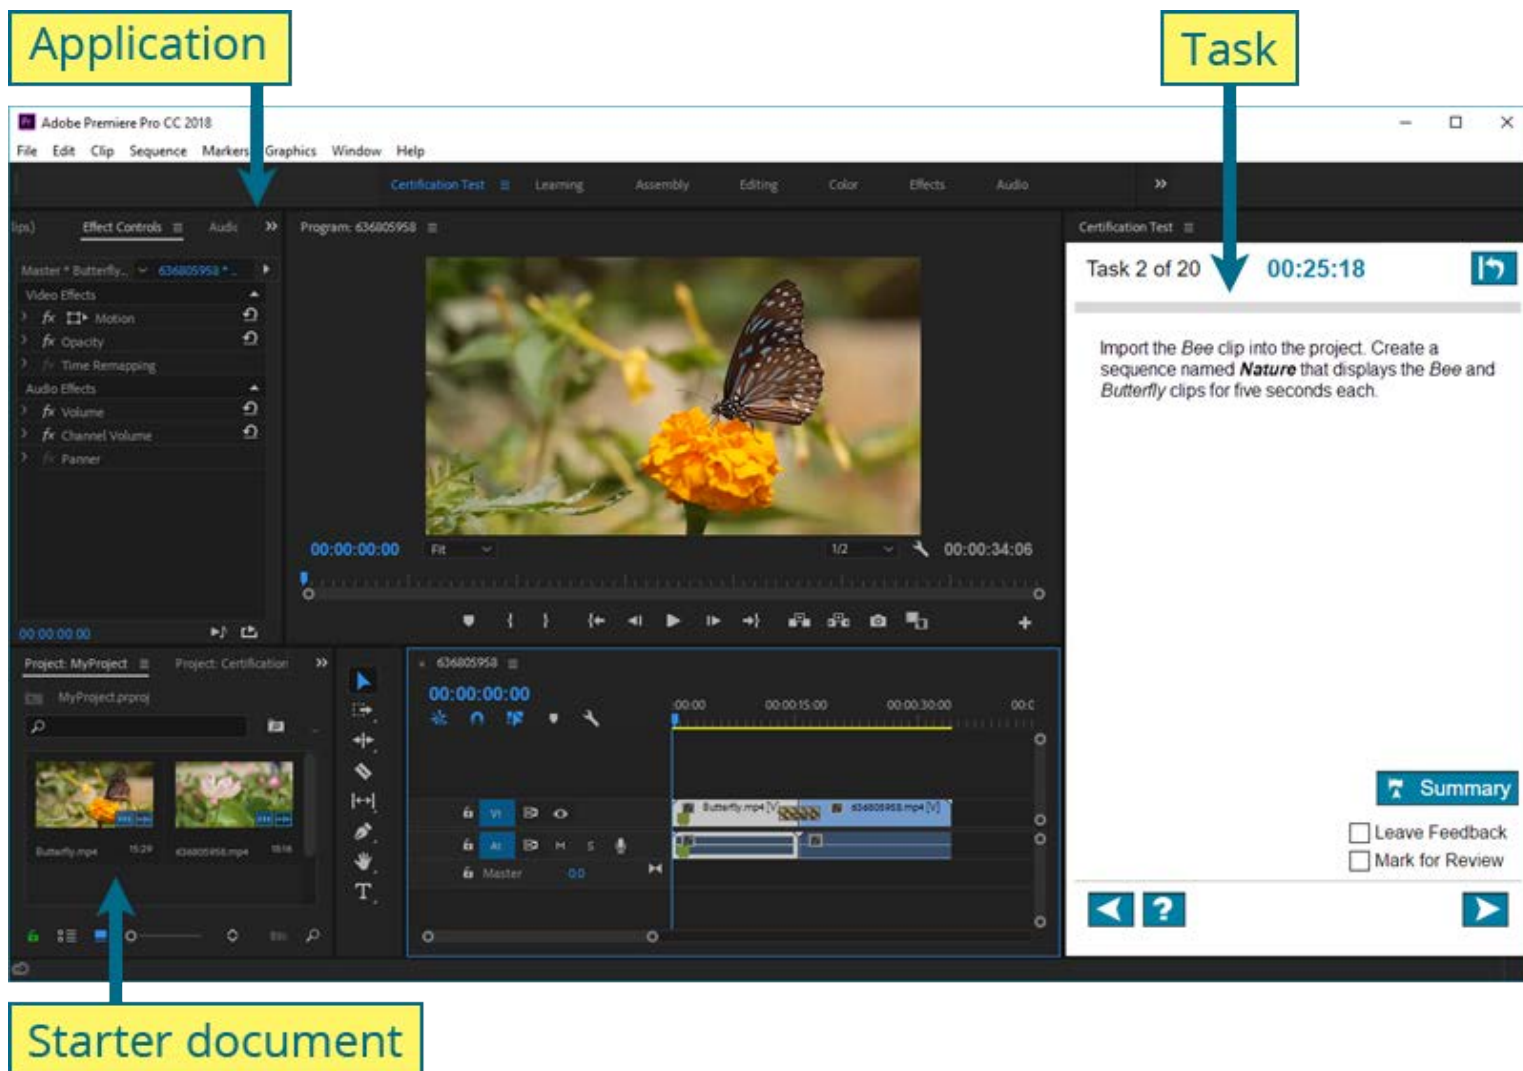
Application

Task

Adobe Premiere Pro CC 2018

File Edit Clip Sequence Markers Graphics Window Help

Certification Test ≡ Learning Assembly Editing Color Effects Audio »

ips) Effect Controls ≡ Audio »

Master * Butterfly... 636805958 *...

Video Effects
fx Motion
fx Opacity
fx Time Remapping
Audio Effects
fx Volume
fx Channel Volume
fx Panner

00:00:00:00

Program: 636805958 ≡

00:00:00:00 Fit 1/2 00:00:34:06

Certification Test ≡

Task 2 of 20 00:25:18

Import the *Bee* clip into the project. Create a sequence named ***Nature*** that displays the *Bee* and *Butterfly* clips for five seconds each.

Summary

Leave Feedback

Mark for Review

Project: MyProject ≡ Project: Certification »

MyProject.prproj

Butterfly.mp4 15:29 636805958.mp4 10:16

636805958 ≡

00:00:00:00

:00:00 00:00:15:00 00:00:30:00 00:0

V1 A1 M S Master 0.0

Butterfly.mp4 [V] 636805958.mp4 [V]

Starter document